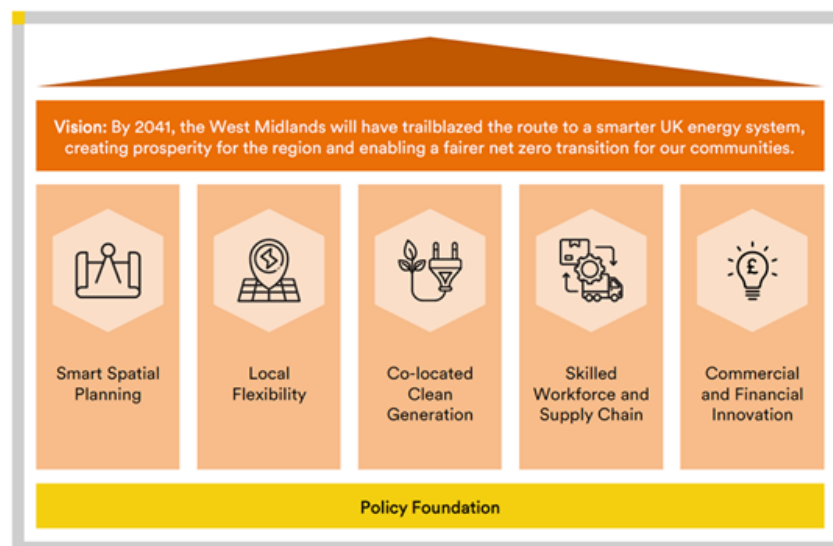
Vision: By 2041, the West Midlands will have trailblazed the route to a smarter UK energy system, creating prosperity for the region and enabling a fairer net zero transition for our communities.

Smart Spatial Planning

Local Flexibility

Co-located Clean Generation

Skilled Workforce and Supply Chain

£

Commercial and Financial Innovation

Policy Foundation